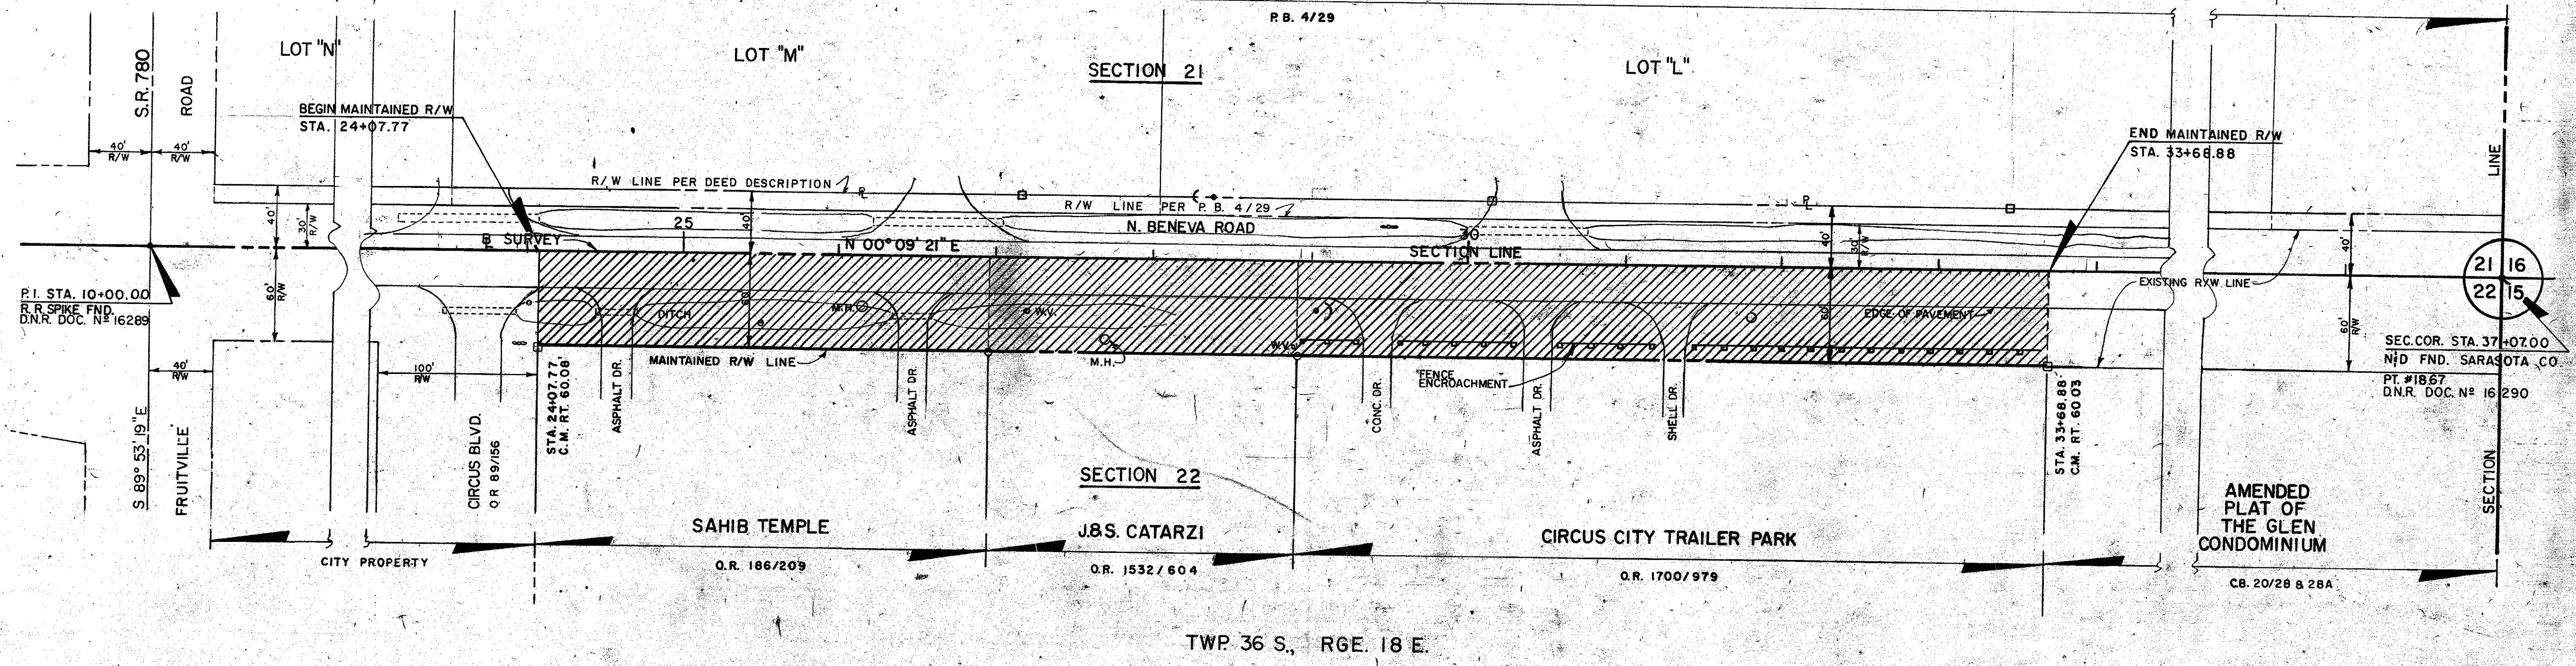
P.B. 4/29

LOT "N"

LOT "M"

SECTION 21

LOT "L"

S.R. 780

ROAD

40' R/W

40' R/W

BEGIN MAINTAINED R/W
STA. 24+07.77

END MAINTAINED R/W
STA. 33+66.88

LINE

R/W LINE PER DEED DESCRIPTION

R/W LINE PER P.B. 4/29

25

40'

40'

30' R/W

N. BENEVA ROAD

30

40'

30' R/W

40'

℄ SURVEY

N 00° 09' 21" E

SECTION LINE

21 | 16
22 | 15

P.I. STA. 10+00.00
R.R. SPIKE FND.
D.N.R. DOC. Nº 16289

60' R/W

DITCH

M.H.

W.V.

50'

EDGE OF PAVEMENT

EXISTING R/W LINE

60' R/W

SEC. COR. STA. 37+07.00
N&D FND. SARASOTA CO.
PT. #1867
D.N.R. DOC. Nº 16290

40' R/W

100' R/W

MAINTAINED R/W LINE

M.H.

W.V.

FENCE ENCROACHMENT

S 89° 53' 19" E

FRUITVILLE

CIRCUS BLVD.
O.R. 89/156

STA. 24+07.77
C.M. RT. 60.08

ASPHALT DR.

ASPHALT DR.

CONC. DR.

ASPHALT DR.

SHELL DR.

STA. 33+66.88
C.M. RT. 60.03

SECTION 22

AMENDED PLAT OF THE GLEN CONDOMINIUM

SECTION

SAHIB TEMPLE

J.&S. CATARZI

CIRCUS CITY TRAILER PARK

CITY PROPERTY

O.R. 186/209

O.R. 1532/604

O.R. 1700/979

C.B. 20/28 & 28A

TWP. 36 S., RGE. 18 E.